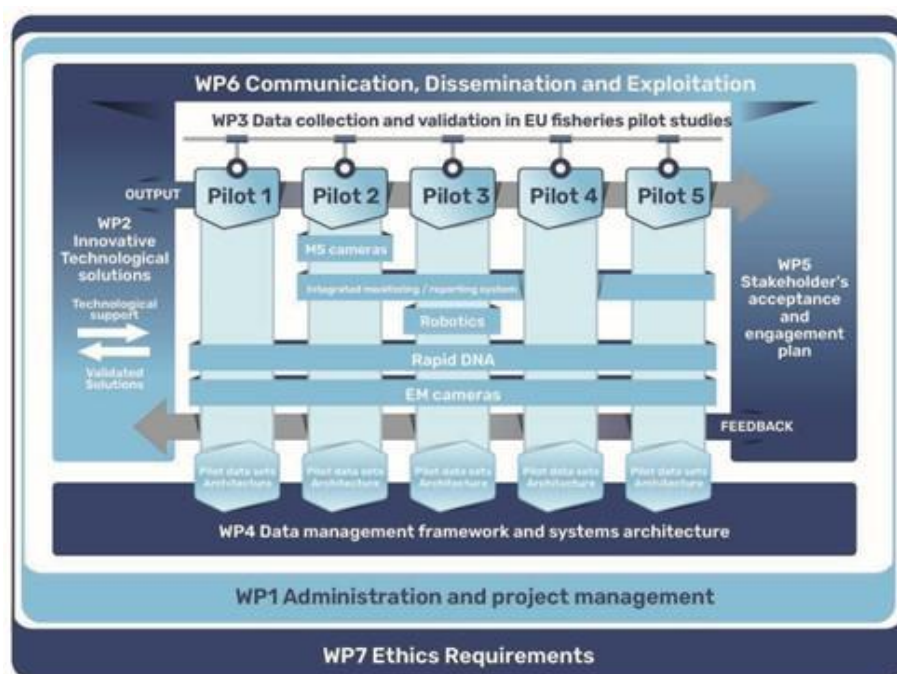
WP6 Communication, Dissemination and Exploitation

WP3 Data collection and validation in EU fisheries pilot studies

OUTPUT

Pilot 1

Pilot 2

Pilot 3

Pilot 4

Pilot 5

WP2 Innovative Technological solutions

Technological support

Validated Solutions

MS cameras

Integrated monitoring / reporting system

Robotics

Rapid DNA

EM cameras

WP5 Stakeholder's acceptance and engagement plan

FEEDBACK

Pilot data sets Architecture

Pilot data sets Architecture

Pilot data sets Architecture

Pilot data sets Architecture

Pilot data sets Architecture

WP4 Data management framework and systems architecture

WP1 Administration and project management

WP7 Ethics Requirements